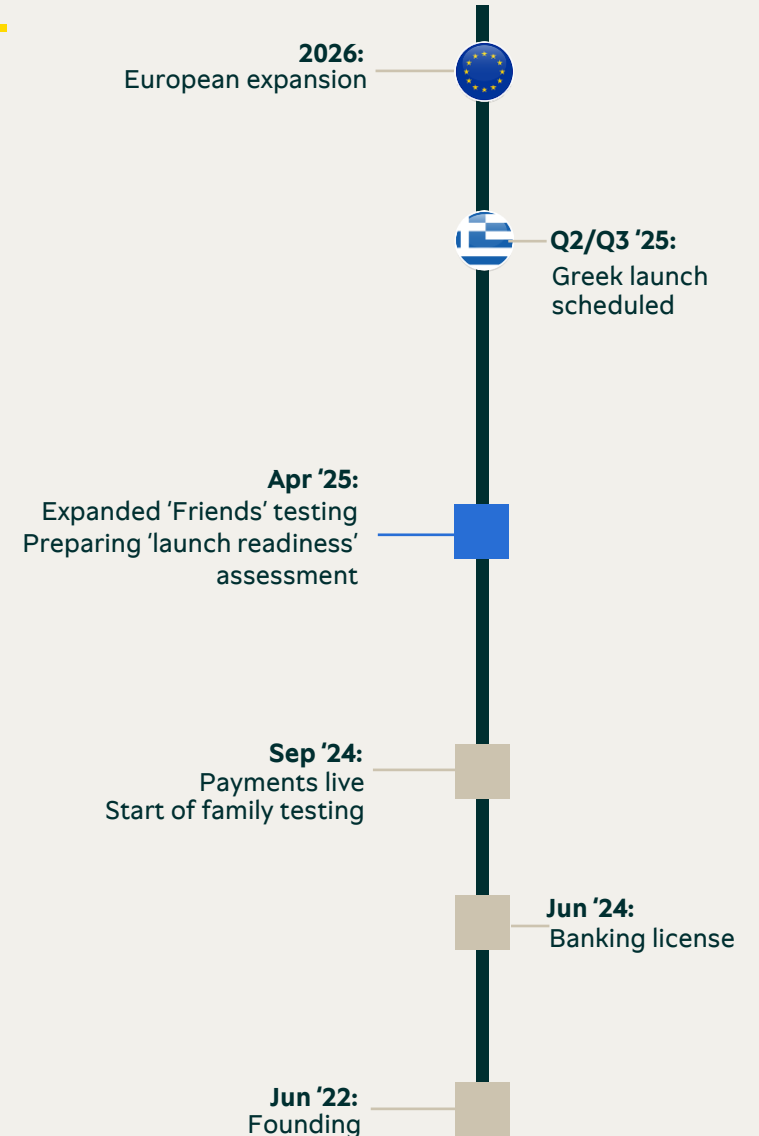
**2026:**
European expansion

**Q2/Q3 ’25:**
Greek launch scheduled

**Apr ’25:**
Expanded ‘Friends’ testing
Preparing ‘launch readiness’ assessment

**Sep ’24:**
Payments live
Start of family testing

**Jun ’24:**
Banking license

**Jun ’22:**
Founding